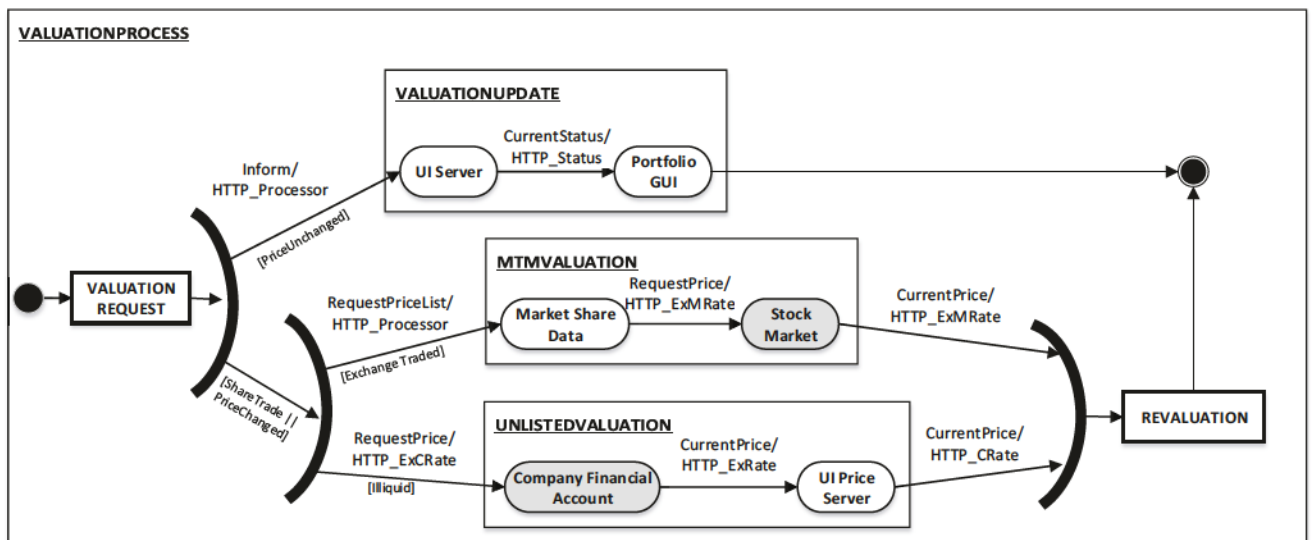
VALUATIONPROCESS

VALUATIONUPDATE

Inform/ HTTP_Processor

UI Server

CurrentStatus/ HTTP_Status

Portfolio GUI

[PriceUnchanged]

VALUATION REQUEST

MTMVALUATION

RequestPriceList/ HTTP_Processor

Market Share Data

RequestPrice/ HTTP_ExMRate

Stock Market

CurrentPrice/ HTTP_ExMRate

[Exchange Traded]

[ShareTrade || PriceChanged]

UNLISTEDVALUATION

RequestPrice/ HTTP_ExCRate

[Illiquid]

Company Financial Account

CurrentPrice/ HTTP_ExRate

UI Price Server

CurrentPrice/ HTTP_CRate

REVALUATION